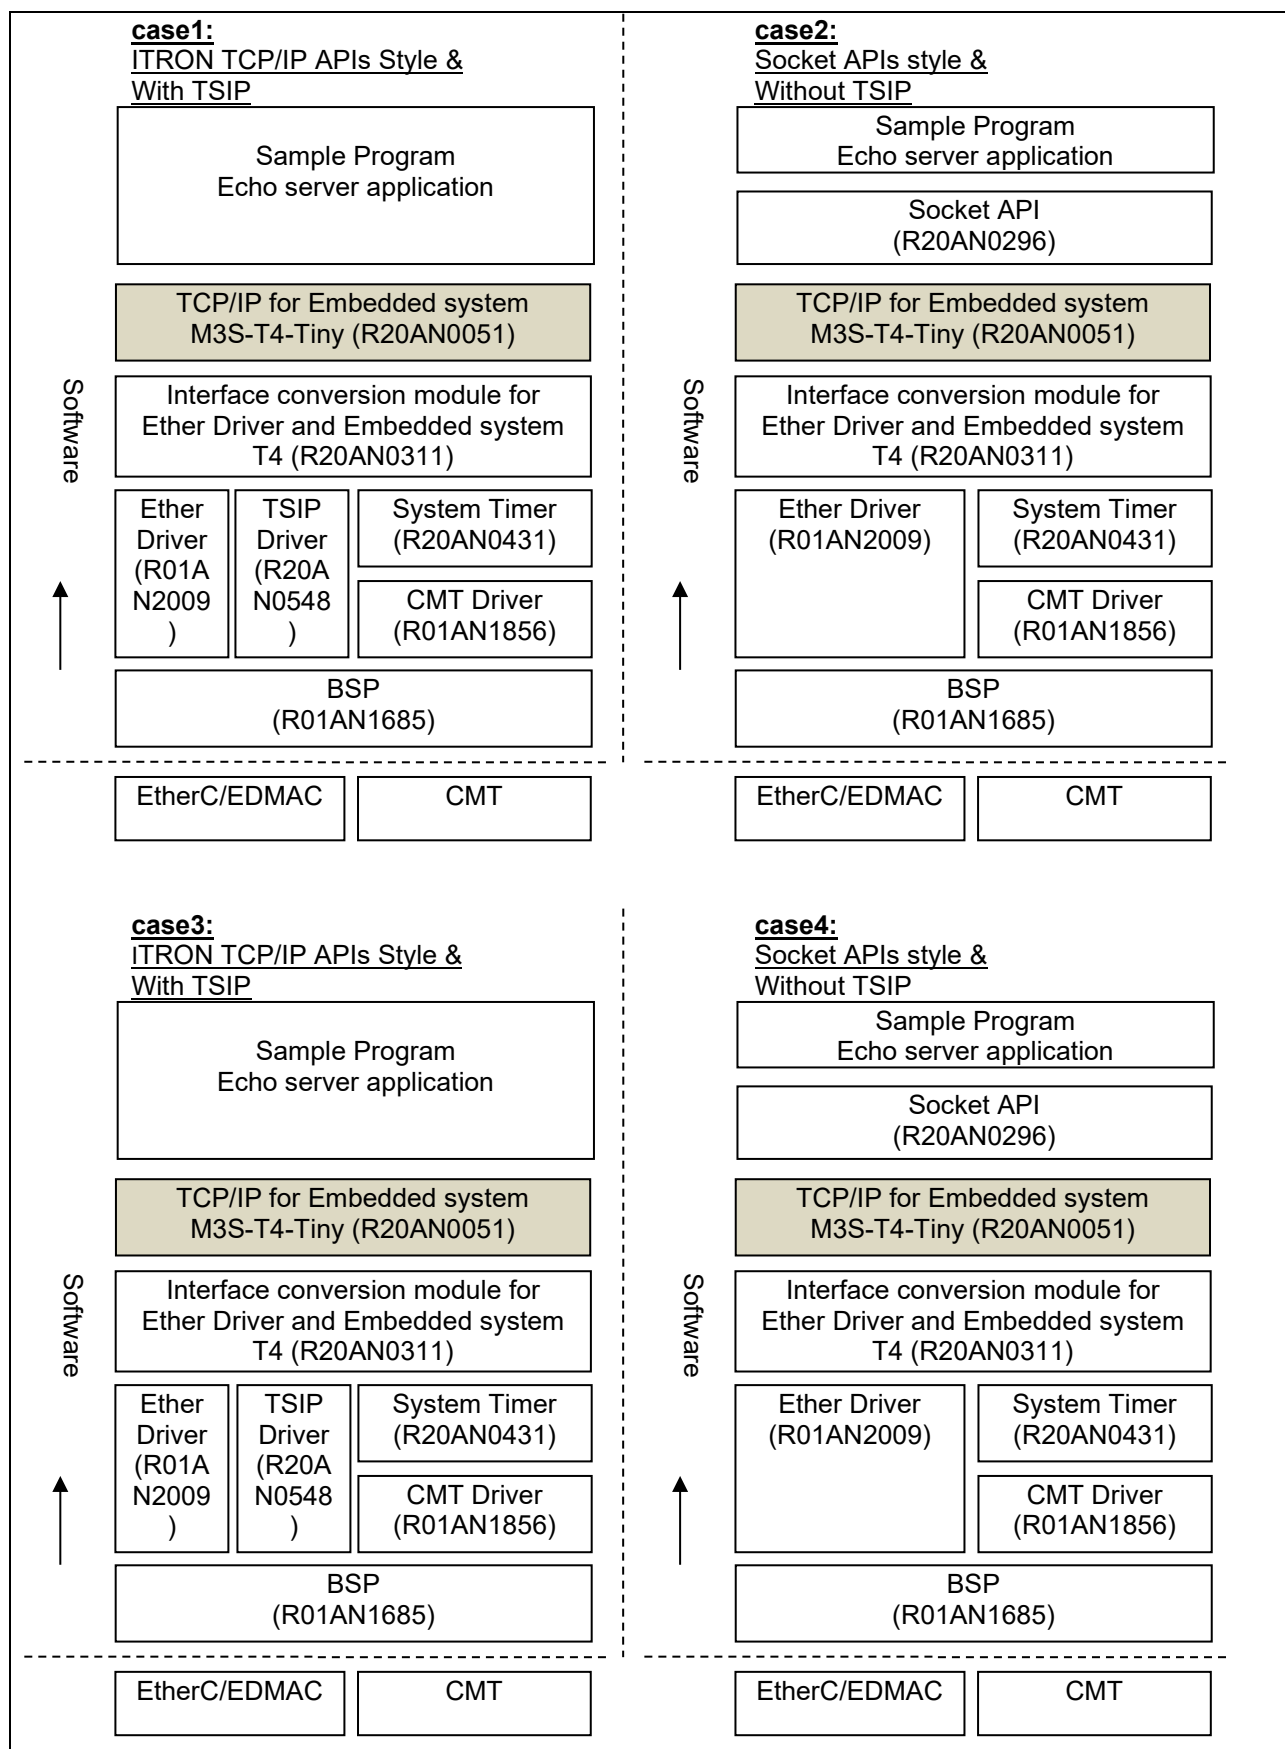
case1:
ITRON TCP/IP APIs Style &
With TSIP

Sample Program
Echo server application

TCP/IP for Embedded system
M3S-T4-Tiny (R20AN0051)

Software

Interface conversion module for
Ether Driver and Embedded system
T4 (R20AN0311)

Ether Driver (R01AN2009)

TSIP Driver (R20AN0548)

System Timer (R20AN0431)

CMT Driver (R01AN1856)

BSP
(R01AN1685)

EtherC/EDMAC

CMT

case2:
Socket APIs style &
Without TSIP

Sample Program
Echo server application

Socket API
(R20AN0296)

TCP/IP for Embedded system
M3S-T4-Tiny (R20AN0051)

Software

Interface conversion module for
Ether Driver and Embedded system
T4 (R20AN0311)

Ether Driver
(R01AN2009)

System Timer
(R20AN0431)

CMT Driver
(R01AN1856)

BSP
(R01AN1685)

EtherC/EDMAC

CMT

case3:
ITRON TCP/IP APIs Style &
With TSIP

Sample Program
Echo server application

TCP/IP for Embedded system
M3S-T4-Tiny (R20AN0051)

Software

Interface conversion module for
Ether Driver and Embedded system
T4 (R20AN0311)

Ether Driver (R01AN2009)

TSIP Driver (R20AN0548)

System Timer (R20AN0431)

CMT Driver (R01AN1856)

BSP
(R01AN1685)

EtherC/EDMAC

CMT

case4:
Socket APIs style &
Without TSIP

Sample Program
Echo server application

Socket API
(R20AN0296)

TCP/IP for Embedded system
M3S-T4-Tiny (R20AN0051)

Software

Interface conversion module for
Ether Driver and Embedded system
T4 (R20AN0311)

Ether Driver
(R01AN2009)

System Timer
(R20AN0431)

CMT Driver
(R01AN1856)

BSP
(R01AN1685)

EtherC/EDMAC

CMT